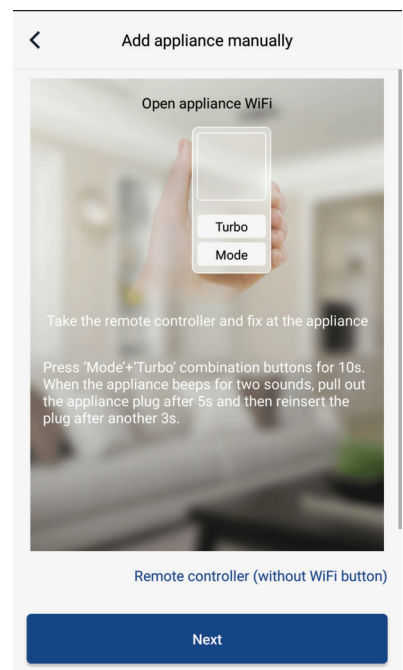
Add appliance manually

Open appliance WiFi

Turbo

Mode

Take the remote controller and fix at the appliance

Press 'Mode'+'Turbo' combination buttons for 10s. When the appliance beeps for two sounds, pull out the appliance plug after 5s and then reinsert the plug after another 3s.

Remote controller (without WiFi button)

Next